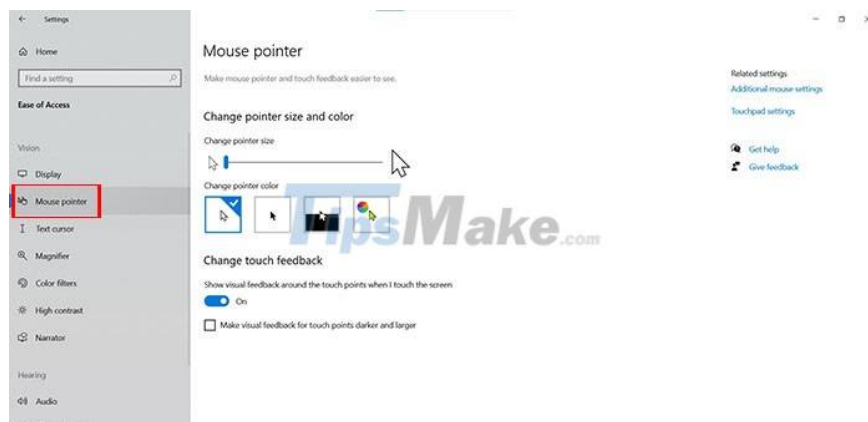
Settings

Home

Find a setting

Ease of Access

Vision

Display

Mouse pointer

Text cursor

Magnifier

Color filters

High contrast

Narrator

Hearing

Audio

Mouse pointer

Make mouse pointer and touch feedback easier to see.

Change pointer size and color

Change pointer size

Change pointer color

Change touch feedback

Show visual feedback around the touch points when I touch the screen

On

Make visual feedback for touch points darker and larger

Related settings

Additional mouse settings

Touchpad settings

Get help

Give feedback

TipsMake.com